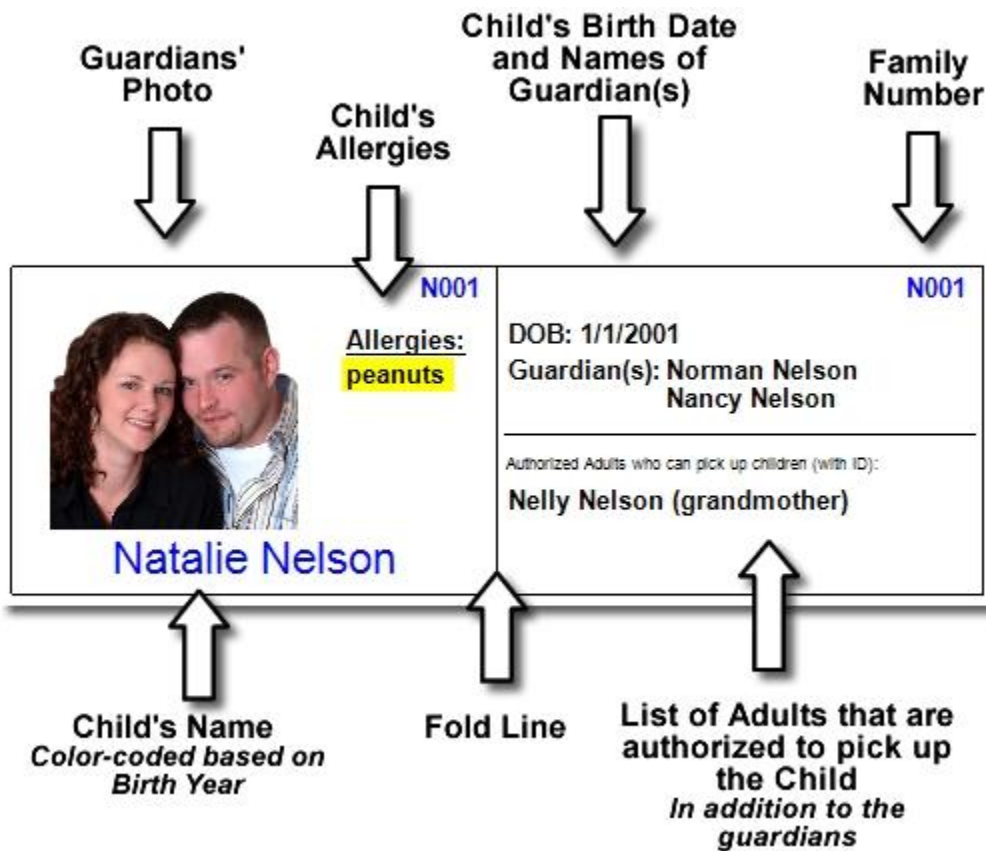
Guardians' Photo

Child's Allergies

Child's Birth Date and Names of Guardian(s)

Family Number

N001

Allergies:
peanuts

Natalie Nelson

N001

DOB: 1/1/2001
Guardian(s): Norman Nelson
Nancy Nelson

Authorized Adults who can pick up children (with ID):
Nelly Nelson (grandmother)

Child's Name
*Color-coded based on Birth Year*

Fold Line

List of Adults that are authorized to pick up the Child
*In addition to the guardians*